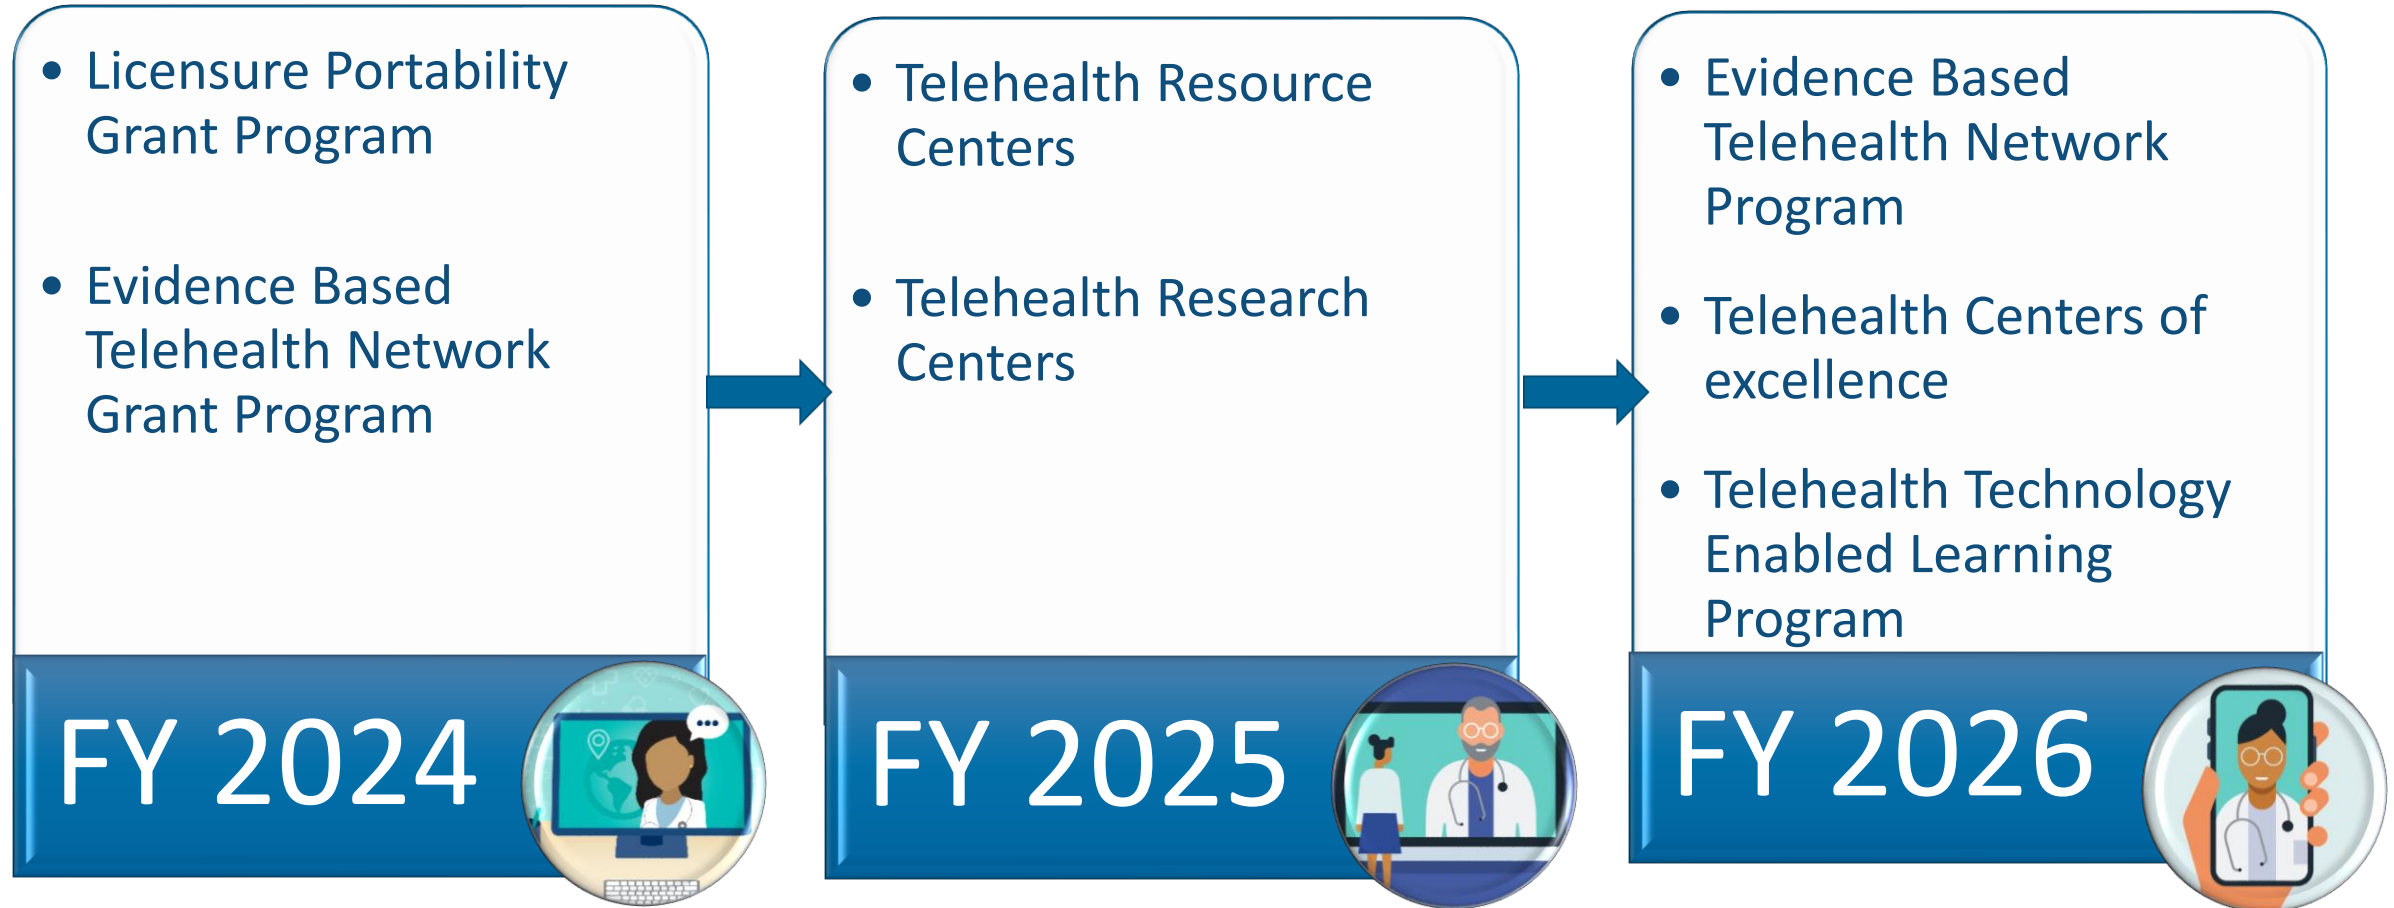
- Licensure Portability Grant Program
- Evidence Based Telehealth Network Grant Program

FY 2024

- Telehealth Resource Centers
- Telehealth Research Centers

FY 2025

- Evidence Based Telehealth Network Program
- Telehealth Centers of excellence
- Telehealth Technology Enabled Learning Program

FY 2026